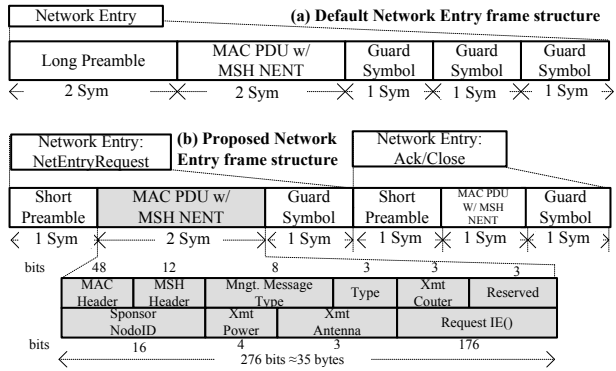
Network Entry

(a) Default Network Entry frame structure

| Long Preamble | MAC PDU w/ MSH NENT | Guard Symbol | Guard Symbol | Guard Symbol |
|---|---|---|---|---|
| 2 Sym | 2 Sym | 1 Sym | 1 Sym | 1 Sym |

Network Entry: NetEntryRequest

(b) Proposed Network Entry frame structure

Network Entry: Ack/Close

| Short Preamble | MAC PDU w/ MSH NENT | Guard Symbol | Short Preamble | MAC PDU W/ MSH NENT | Guard Symbol |
|---|---|---|---|---|---|
| 1 Sym | 2 Sym | 1 Sym | 1 Sym | 1 Sym | 1 Sym |

bits 48 12 8 3 3 3

| MAC Header | MSH Header | Mngt. Message Type | Type | Xmt Couter | Reserved |
|---|---|---|---|---|---|

| Sponsor NodoID | Xmt Power | Xmt Antenna | Request IE() |
|---|---|---|---|

bits 16 4 3 176

276 bits ≈35 bytes